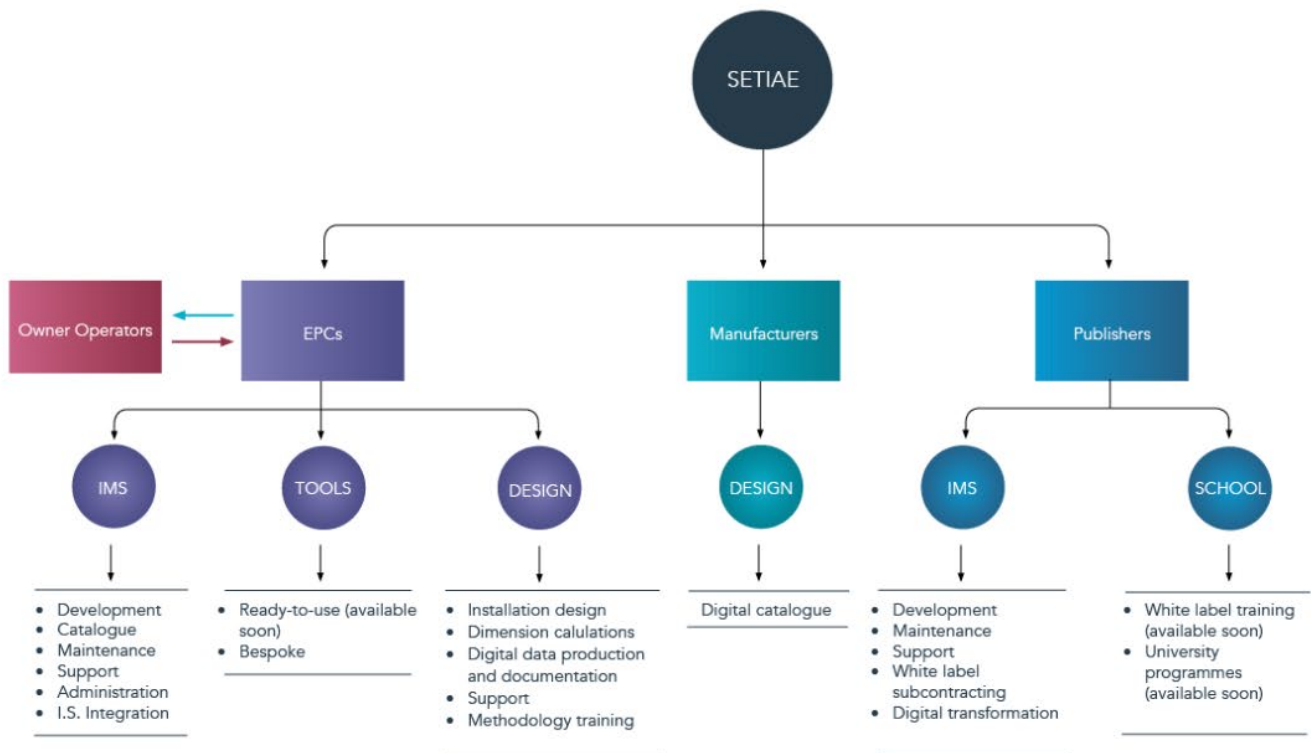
SETIAE

Owner Operators

EPCs

Manufacturers

Publishers

IMS

TOOLS

DESIGN

DESIGN

IMS

SCHOOL

- Development
- Catalogue
- Maintenance
- Support
- Administration
- I.S. Integration

- Ready-to-use (available soon)
- Bespoke

- Installation design
- Dimension calulations
- Digital data production and documentation
- Support
- Methodology training

Digital catalogue

- Development
- Maintenance
- Support
- White label subcontracting
- Digital transformation

- White label training (available soon)
- University programmes (available soon)